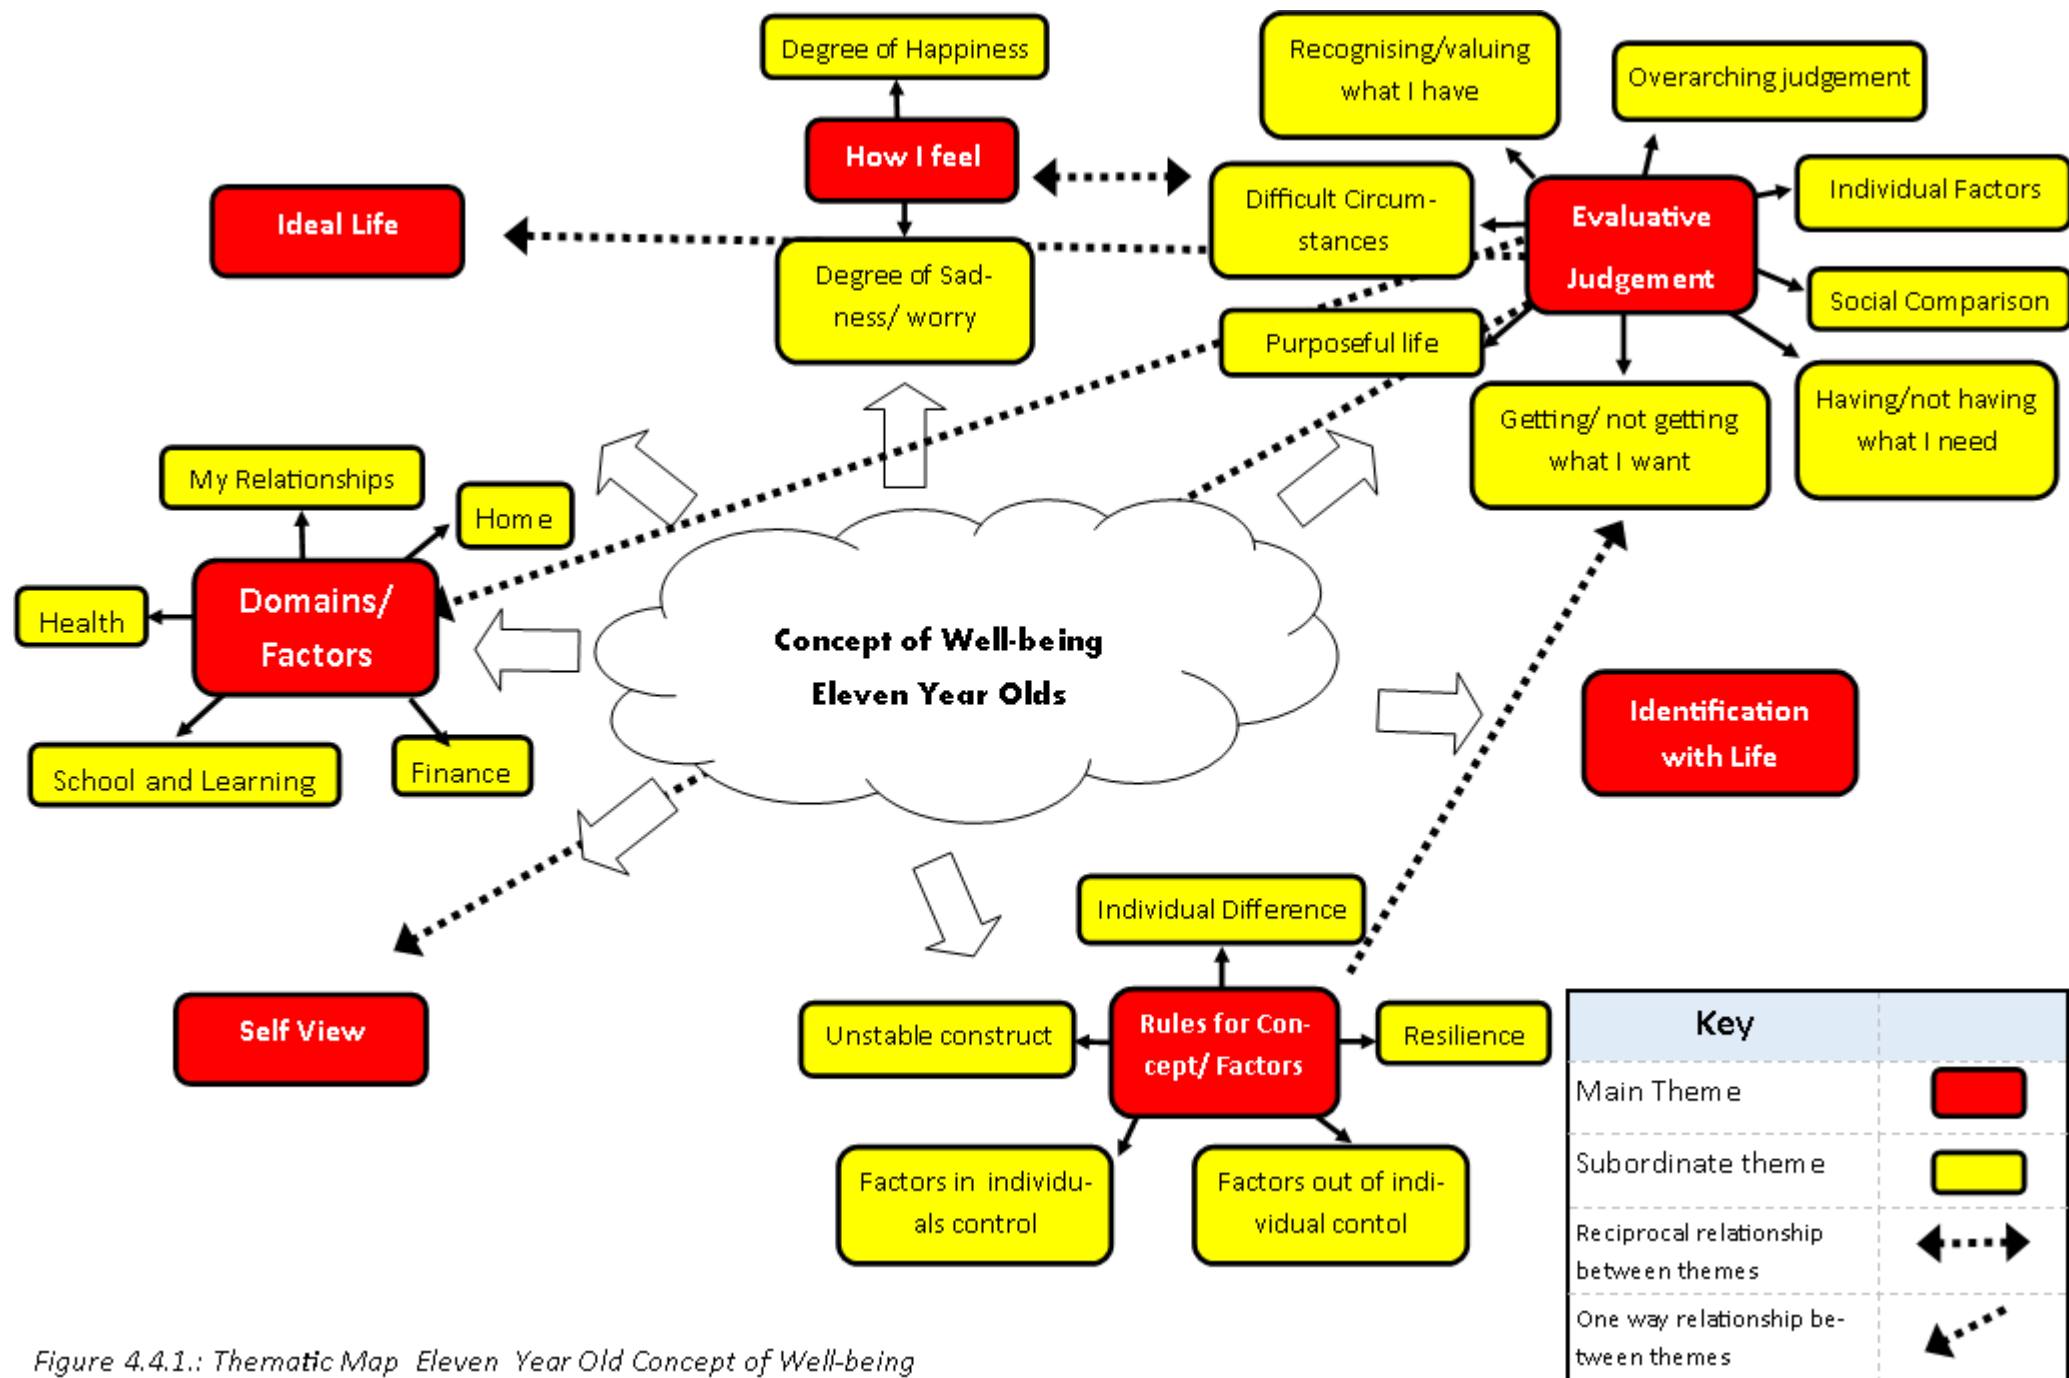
Degree of Happiness

How I feel

Degree of Sadness/ worry

Ideal Life

Recognising/valuing what I have

Overarching judgement

Difficult Circumstances

Evaluative Judgement

Individual Factors

Social Comparison

Purposeful life

Getting/ not getting what I want

Having/not having what I need

My Relationships

Home

Health

Domains/ Factors

School and Learning

Finance

Concept of Well-being Eleven Year Olds

Identification with Life

Self View

Individual Difference

Unstable construct

Rules for Concept/ Factors

Resilience

Factors in individuals control

Factors out of individual contol

| Key | |
|---|---|
| Main Theme | |
| Subordinate theme | |
| Reciprocal relationship between themes | |
| One way relationship between themes | |

Figure 4.4.1.: Thematic Map Eleven Year Old Concept of Well-being